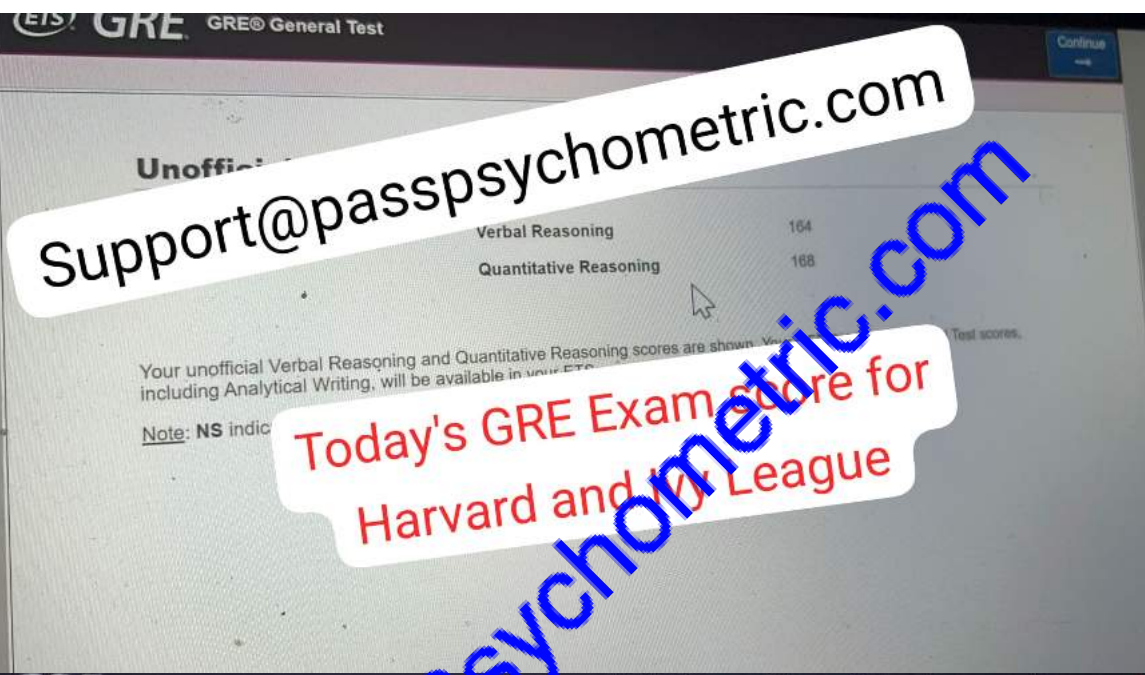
ETS GRE GRE® General Test

Continue

Support@passpsychometric.com

Unoffici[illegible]

Verbal Reasoning 164

Quantitative Reasoning 168

Your unofficial Verbal Reasoning and Quantitative Reasoning scores are shown. Yo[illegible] Test scores, including Analytical Writing, will be available in your ETS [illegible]

Note: NS indic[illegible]

Today's GRE Exam score for Harvard and Ivy League

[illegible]sychometric.com